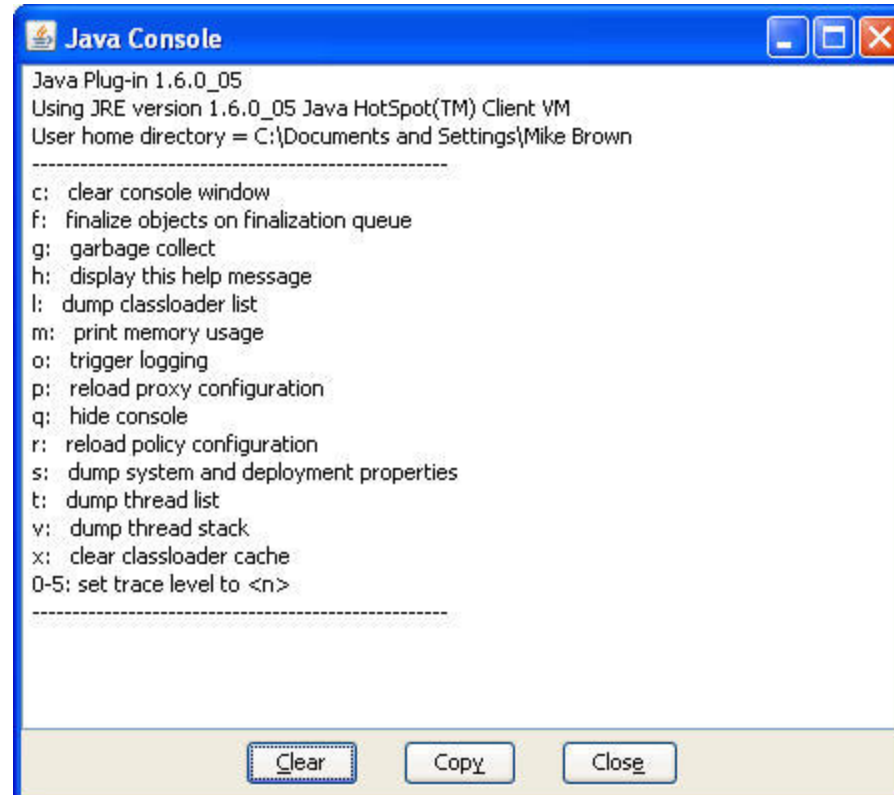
Java Console

Java Plug-in 1.6.0_05
Using JRE version 1.6.0_05 Java HotSpot(TM) Client VM
User home directory = C:\Documents and Settings\Mike Brown
----------------------------------------------------
c: clear console window
f: finalize objects on finalization queue
g: garbage collect
h: display this help message
l: dump classloader list
m: print memory usage
o: trigger logging
p: reload proxy configuration
q: hide console
r: reload policy configuration
s: dump system and deployment properties
t: dump thread list
v: dump thread stack
x: clear classloader cache
0-5: set trace level to <n>
----------------------------------------------------

Clear
Copy
Close